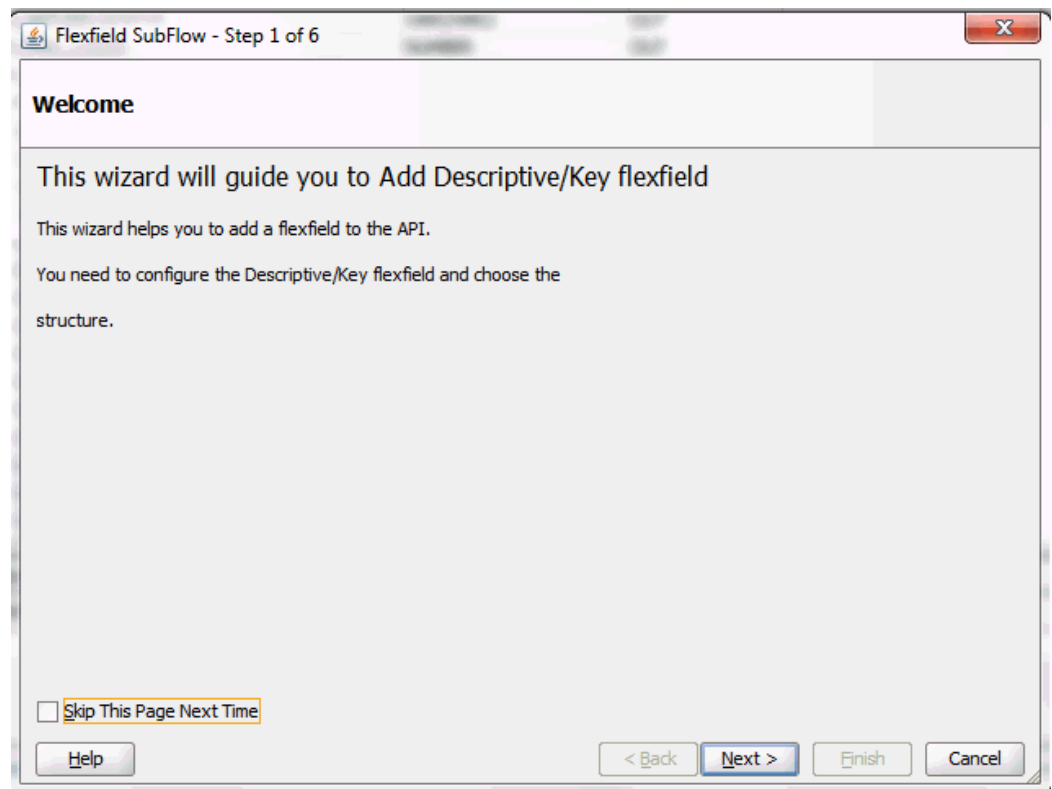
Flexfield SubFlow - Step 1 of 6

Welcome

This wizard will guide you to Add Descriptive/Key flexfield

This wizard helps you to add a flexfield to the API.

You need to configure the Descriptive/Key flexfield and choose the structure.

Skip This Page Next Time

Help

< Back

Next >

Finish

Cancel